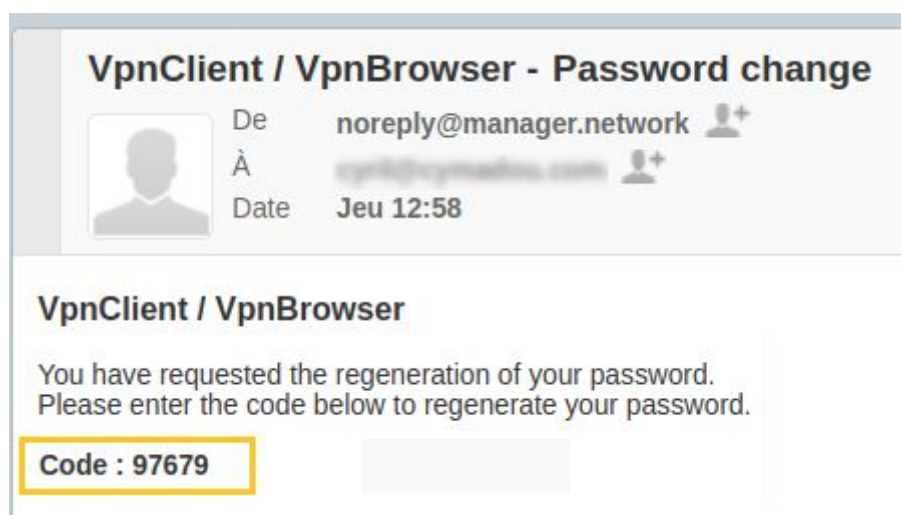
VpnClient / VpnBrowser - Password change

De noreply@manager.network
À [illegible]
Date Jeu 12:58

VpnClient / VpnBrowser

You have requested the regeneration of your password.
Please enter the code below to regenerate your password.

Code : 97679